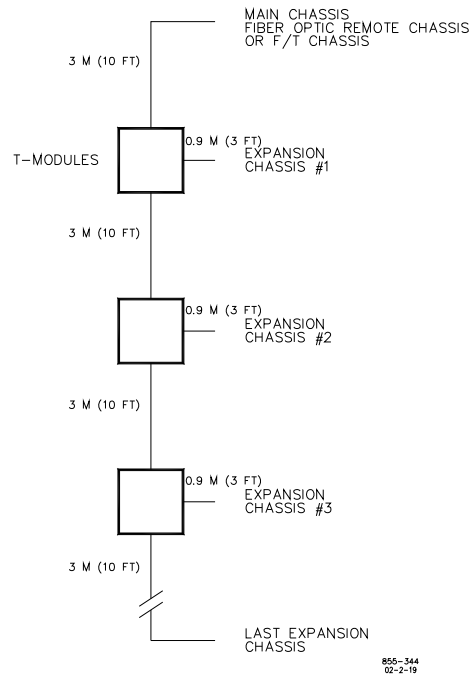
MAIN CHASSIS
FIBER OPTIC REMOTE CHASSIS
OR F/T CHASSIS

3 M (10 FT)

T–MODULES

0.9 M (3 FT)
EXPANSION
CHASSIS #1

3 M (10 FT)

0.9 M (3 FT)
EXPANSION
CHASSIS #2

3 M (10 FT)

0.9 M (3 FT)
EXPANSION
CHASSIS #3

3 M (10 FT)

LAST EXPANSION
CHASSIS

855–344
02–2–19